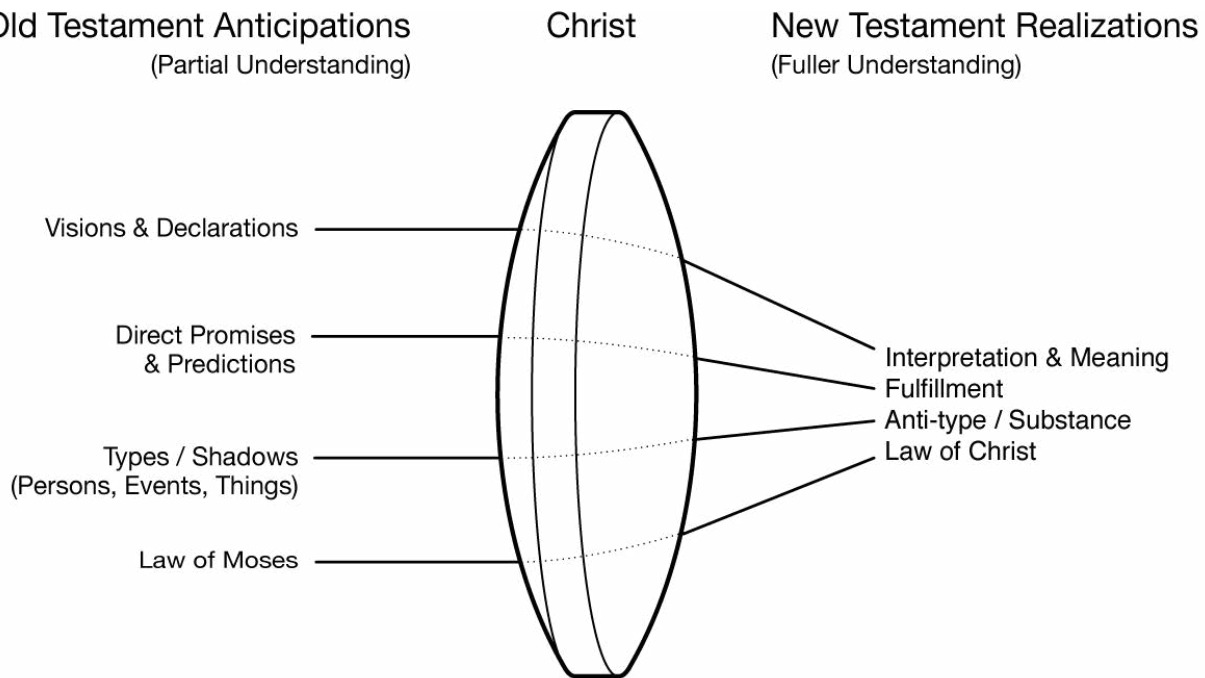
Old Testament Anticipations
(Partial Understanding)

Christ

New Testament Realizations
(Fuller Understanding)

Visions & Declarations

Direct Promises
& Predictions

Types / Shadows
(Persons, Events, Things)

Law of Moses

Interpretation & Meaning
Fulfillment
Anti-type / Substance
Law of Christ